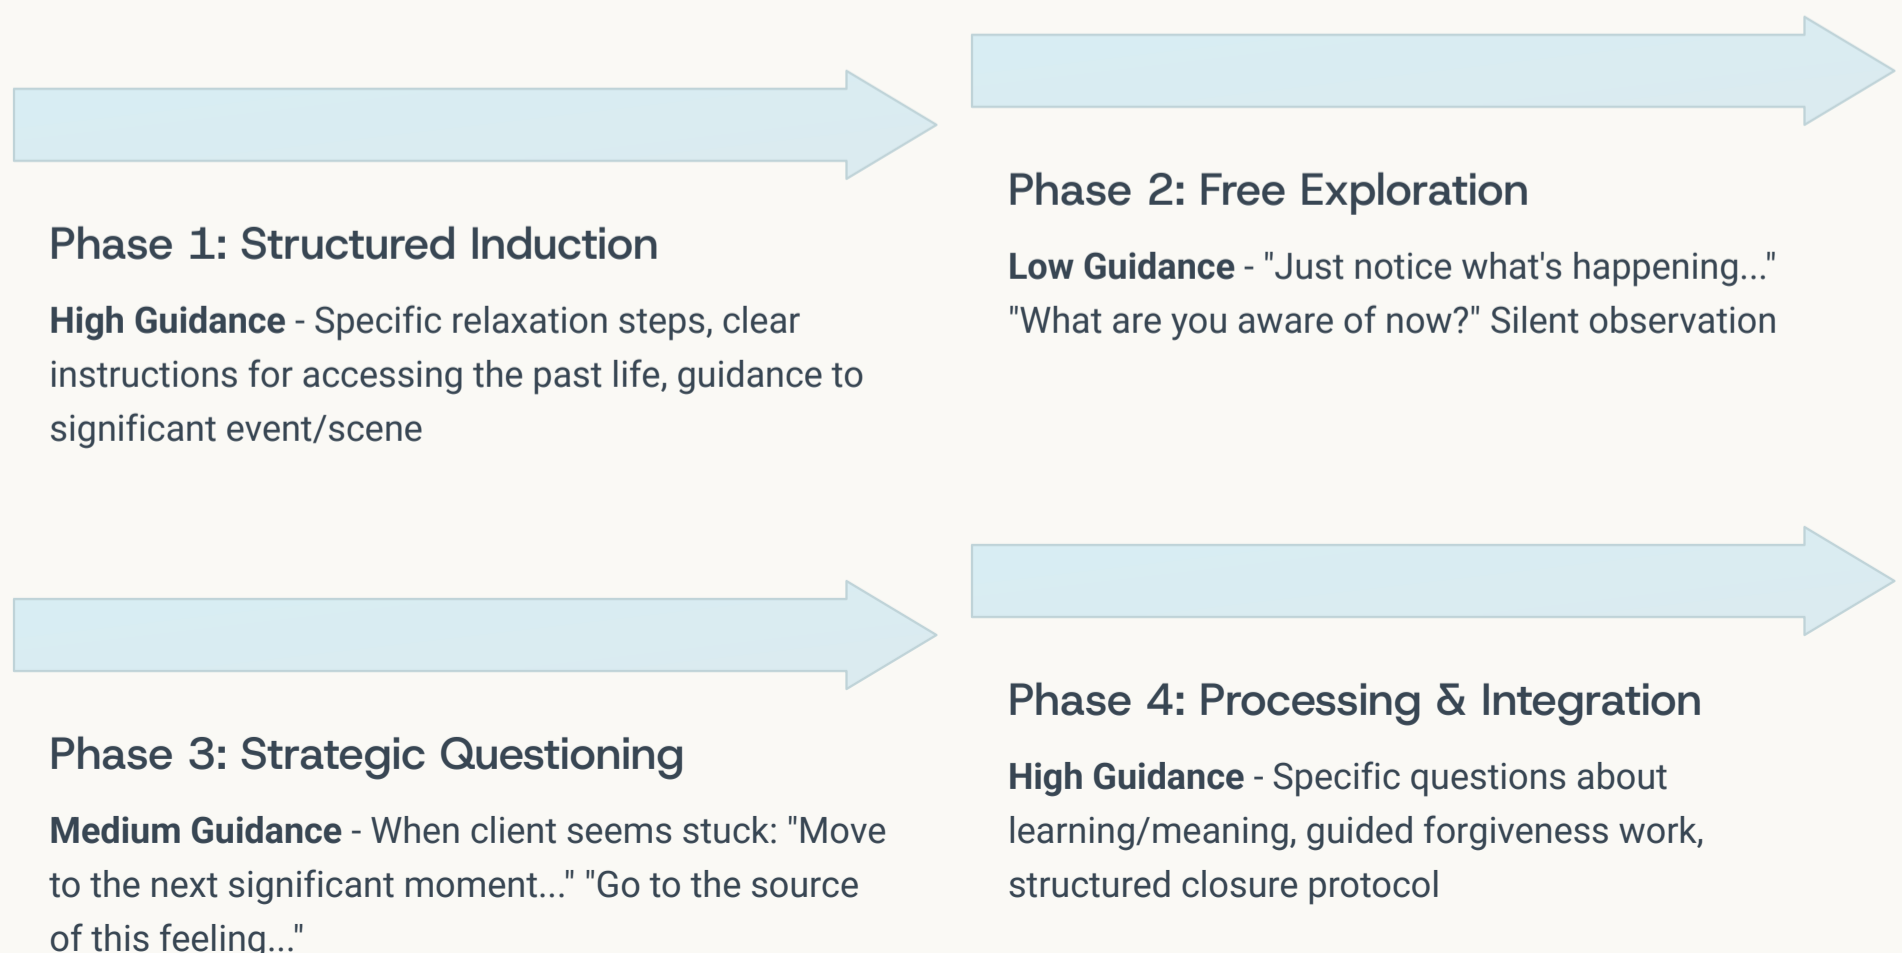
Phase 1: Structured Induction

**High Guidance** - Specific relaxation steps, clear instructions for accessing the past life, guidance to significant event/scene

Phase 2: Free Exploration

**Low Guidance** - "Just notice what's happening..." "What are you aware of now?" Silent observation

Phase 3: Strategic Questioning

**Medium Guidance** - When client seems stuck: "Move to the next significant moment..." "Go to the source of this feeling..."

Phase 4: Processing & Integration

**High Guidance** - Specific questions about learning/meaning, guided forgiveness work, structured closure protocol